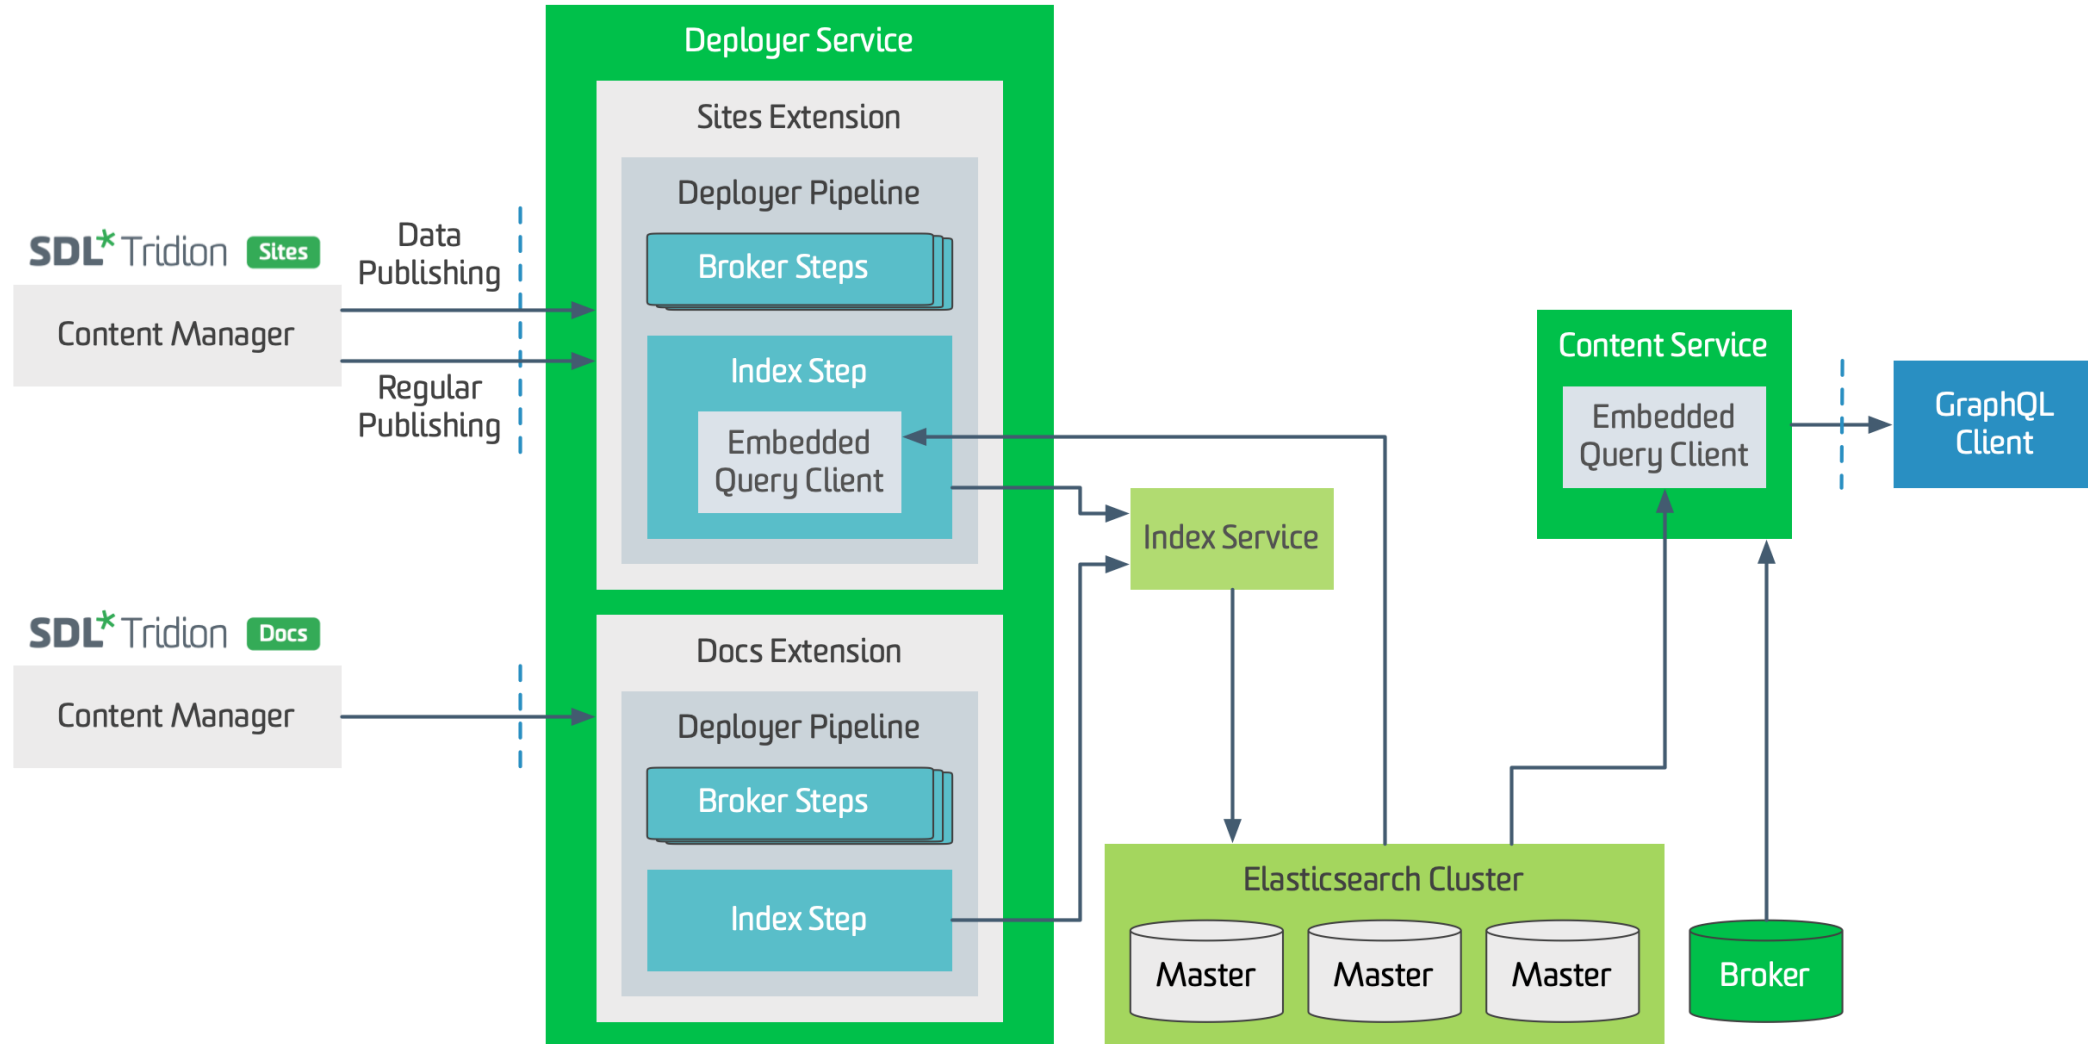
Deployer Service

Sites Extension

Deployer Pipeline

Broker Steps

Index Step

Embedded Query Client

SDL* Tridion Sites

Content Manager

Data Publishing

Regular Publishing

Content Service

Embedded Query Client

GraphQL Client

Index Service

SDL* Tridion Docs

Content Manager

Docs Extension

Deployer Pipeline

Broker Steps

Index Step

Elasticsearch Cluster

Master

Master

Master

Broker